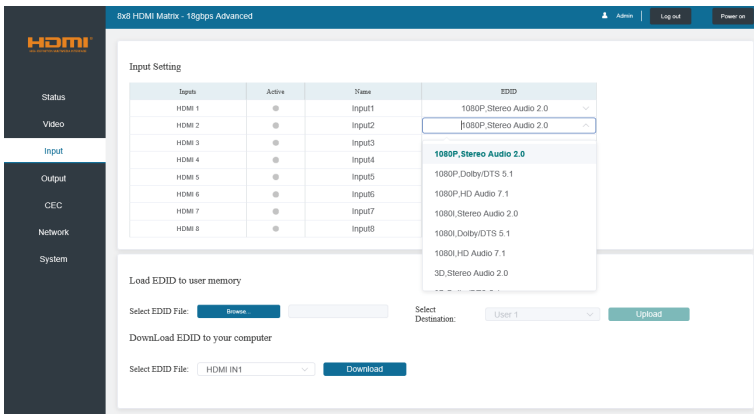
8x8 HDMI Matrix - 18gbps Advanced

Admin

Log out

Power on

HDMI

Status

Video

Input

Output

CEC

Network

System

Input Setting

| Inputs | Active | Name | EDID |
|---|---|---|---|
| HDMI 1 | | Input1 | 1080P,Stereo Audio 2.0 |
| HDMI 2 | | Input2 | 1080P,Stereo Audio 2.0 |
| HDMI 3 | | Input3 | |
| HDMI 4 | | Input4 | |
| HDMI 5 | | Input5 | |
| HDMI 6 | | Input6 | |
| HDMI 7 | | Input7 | |
| HDMI 8 | | Input8 | |

1080P,Stereo Audio 2.0

1080P,Dolby/DTS 5.1

1080P,HD Audio 7.1

1080I,Stereo Audio 2.0

1080I,Dolby/DTS 5.1

1080I,HD Audio 7.1

3D,Stereo Audio 2.0

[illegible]

Load EDID to user memory

Select EDID File: Browse...

Select Destination: User 1

Upload

DownLoad EDID to your computer

Select EDID File: HDMI IN1

Download